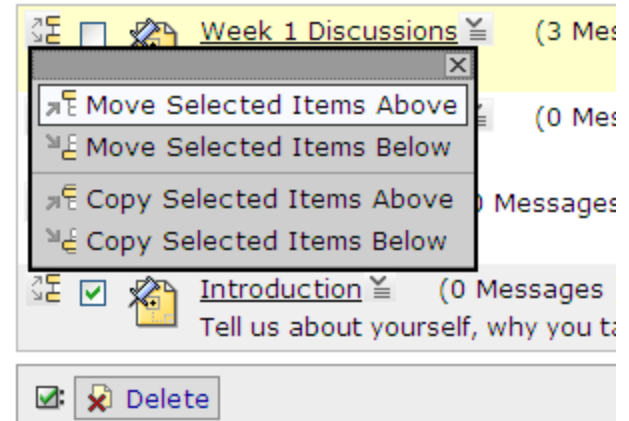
Week 1 Discussions (3 Mes

Move Selected Items Above
Move Selected Items Below
Copy Selected Items Above
Copy Selected Items Below

(0 Mes
) Messages

Introduction (0 Messages
Tell us about yourself, why you ta

Delete